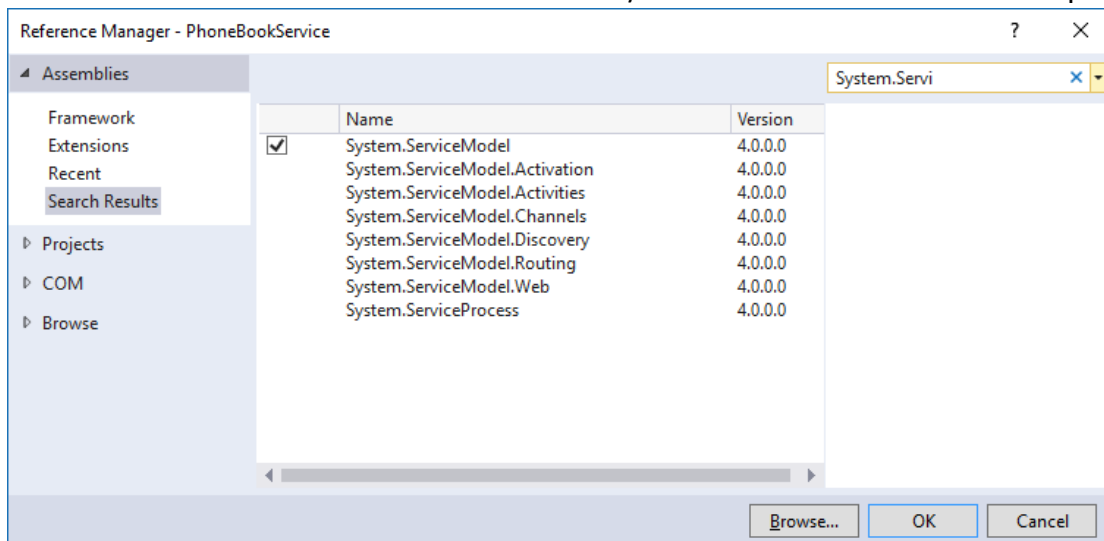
Reference Manager - PhoneBookService

?

◢ Assemblies

Framework
Extensions
Recent
Search Results

▷ Projects

▷ COM

▷ Browse

System.Servi

| | Name | Version |
|---|---|---|
| ✓ | System.ServiceModel | 4.0.0.0 |
| | System.ServiceModel.Activation | 4.0.0.0 |
| | System.ServiceModel.Activities | 4.0.0.0 |
| | System.ServiceModel.Channels | 4.0.0.0 |
| | System.ServiceModel.Discovery | 4.0.0.0 |
| | System.ServiceModel.Routing | 4.0.0.0 |
| | System.ServiceModel.Web | 4.0.0.0 |
| | System.ServiceProcess | 4.0.0.0 |

Browse...

OK

Cancel